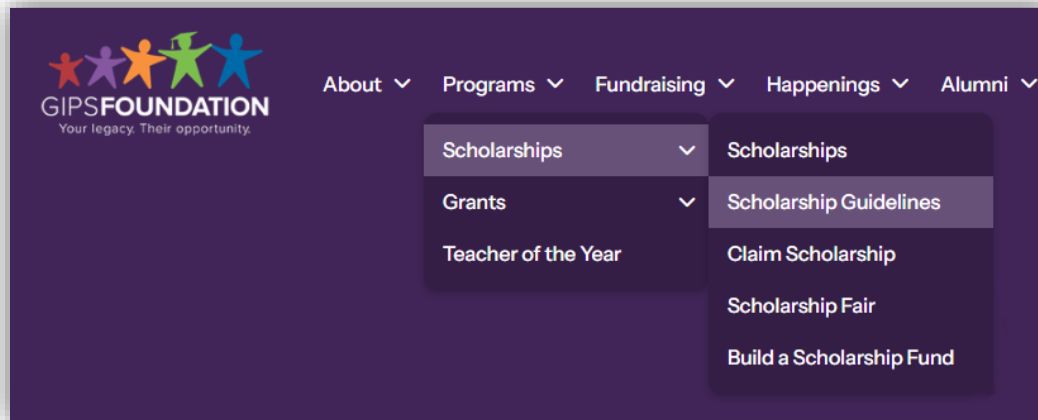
GIPSFOUNDATION
Your legacy. Their opportunity.

About Programs Fundraising Happenings Alumni

Scholarships
Grants
Teacher of the Year

Scholarships
Scholarship Guidelines
Claim Scholarship
Scholarship Fair
Build a Scholarship Fund